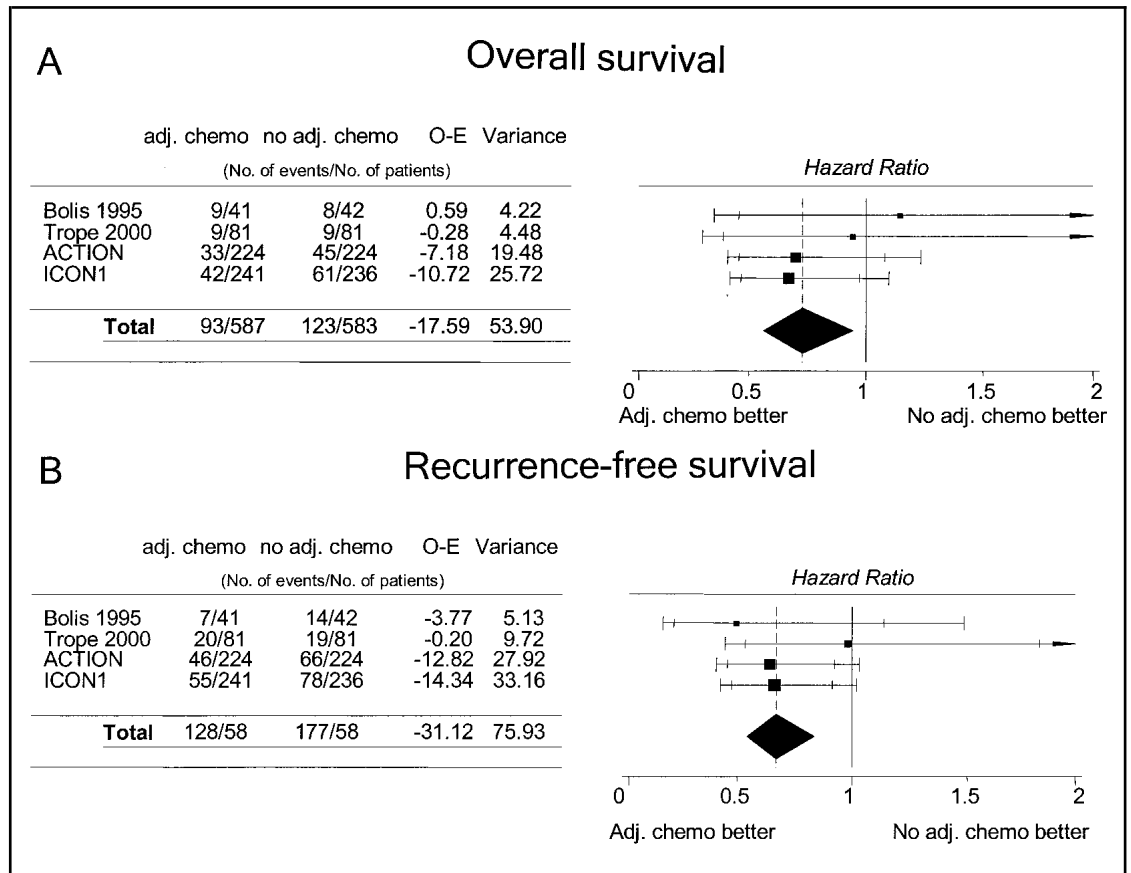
A

Overall survival

| | adj. chemo | no adj. chemo | O-E | Variance |
|---|---|---|---|---|
| | (No. of events/No. of patients) | | | |
| Bolis 1995 | 9/41 | 8/42 | 0.59 | 4.22 |
| Trope 2000 | 9/81 | 9/81 | -0.28 | 4.48 |
| ACTION | 33/224 | 45/224 | -7.18 | 19.48 |
| ICON1 | 42/241 | 61/236 | -10.72 | 25.72 |
| **Total** | 93/587 | 123/583 | -17.59 | 53.90 |

Hazard Ratio

0 0.5 1 1.5 2

Adj. chemo better No adj. chemo better

B

Recurrence-free survival

| | adj. chemo | no adj. chemo | O-E | Variance |
|---|---|---|---|---|
| | (No. of events/No. of patients) | | | |
| Bolis 1995 | 7/41 | 14/42 | -3.77 | 5.13 |
| Trope 2000 | 20/81 | 19/81 | -0.20 | 9.72 |
| ACTION | 46/224 | 66/224 | -12.82 | 27.92 |
| ICON1 | 55/241 | 78/236 | -14.34 | 33.16 |
| **Total** | 128/58 | 177/58 | -31.12 | 75.93 |

Hazard Ratio

0 0.5 1 1.5 2

Adj. chemo better No adj. chemo better